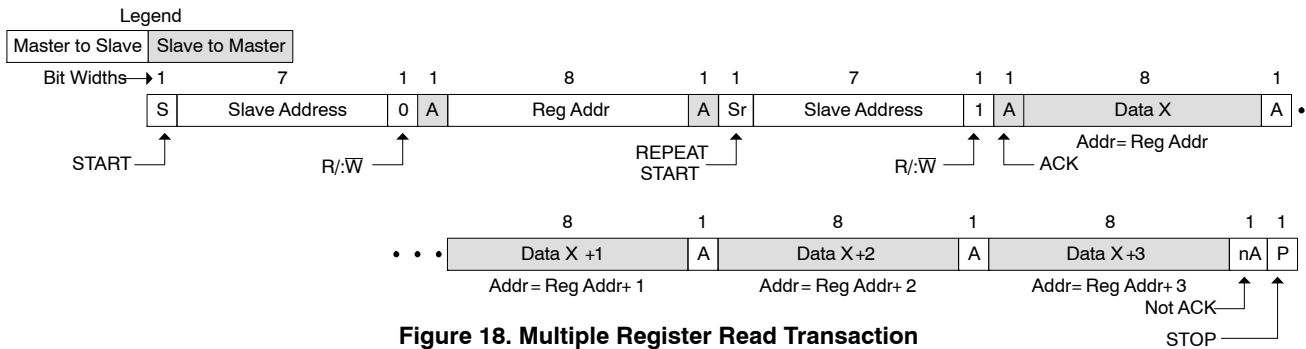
Legend

Master to Slave | Slave to Master

Bit Widths 1 7 1 1 8 1 1 7 1 1 8 1

| S | Slave Address | 0 | A | Reg Addr | A | Sr | Slave Address | 1 | A | Data X | A |
|---|---|---|---|---|---|---|---|---|---|---|---|

START

R/:$\overline{W}$

REPEAT START

R/:$\overline{W}$

ACK

Addr= Reg Addr

8 1 8 1 8 1 1

| Data X +1 | A | Data X +2 | A | Data X +3 | nA | P |
|---|---|---|---|---|---|---|

Addr = Reg Addr+ 1

Addr= Reg Addr+ 2

Addr= Reg Addr+ 3

Not ACK

STOP

Figure 18. Multiple Register Read Transaction